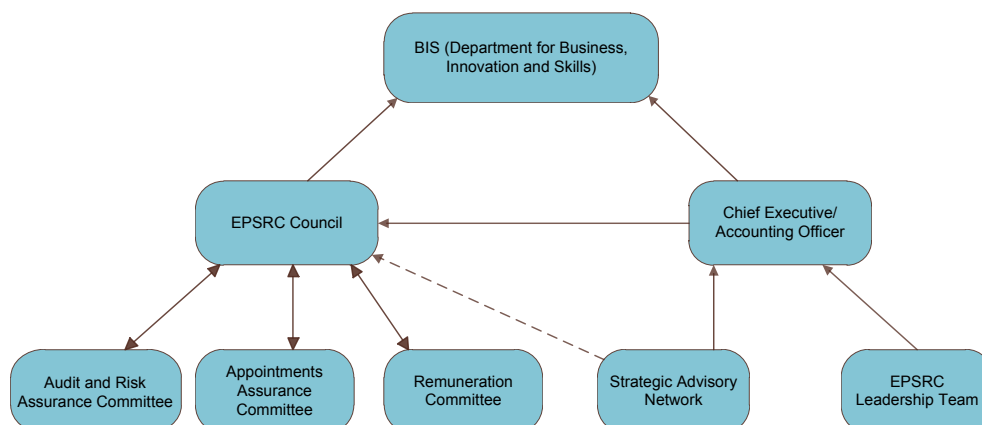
BIS (Department for Business, Innovation and Skills)

EPSRC Council

Chief Executive/ Accounting Officer

Audit and Risk Assurance Committee

Appointments Assurance Committee

Remuneration Committee

Strategic Advisory Network

EPSRC Leadership Team